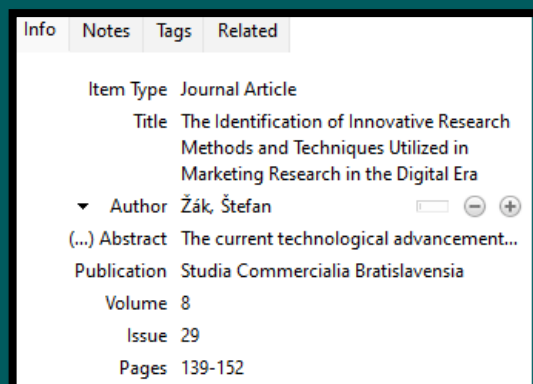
Info | Notes | Tags | Related

Item Type Journal Article
Title The Identification of Innovative Research Methods and Techniques Utilized in Marketing Research in the Digital Era
Author Žák, Štefan
(...) Abstract The current technological advancement...
Publication Studia Commercialia Bratislavensia
Volume 8
Issue 29
Pages 139-152